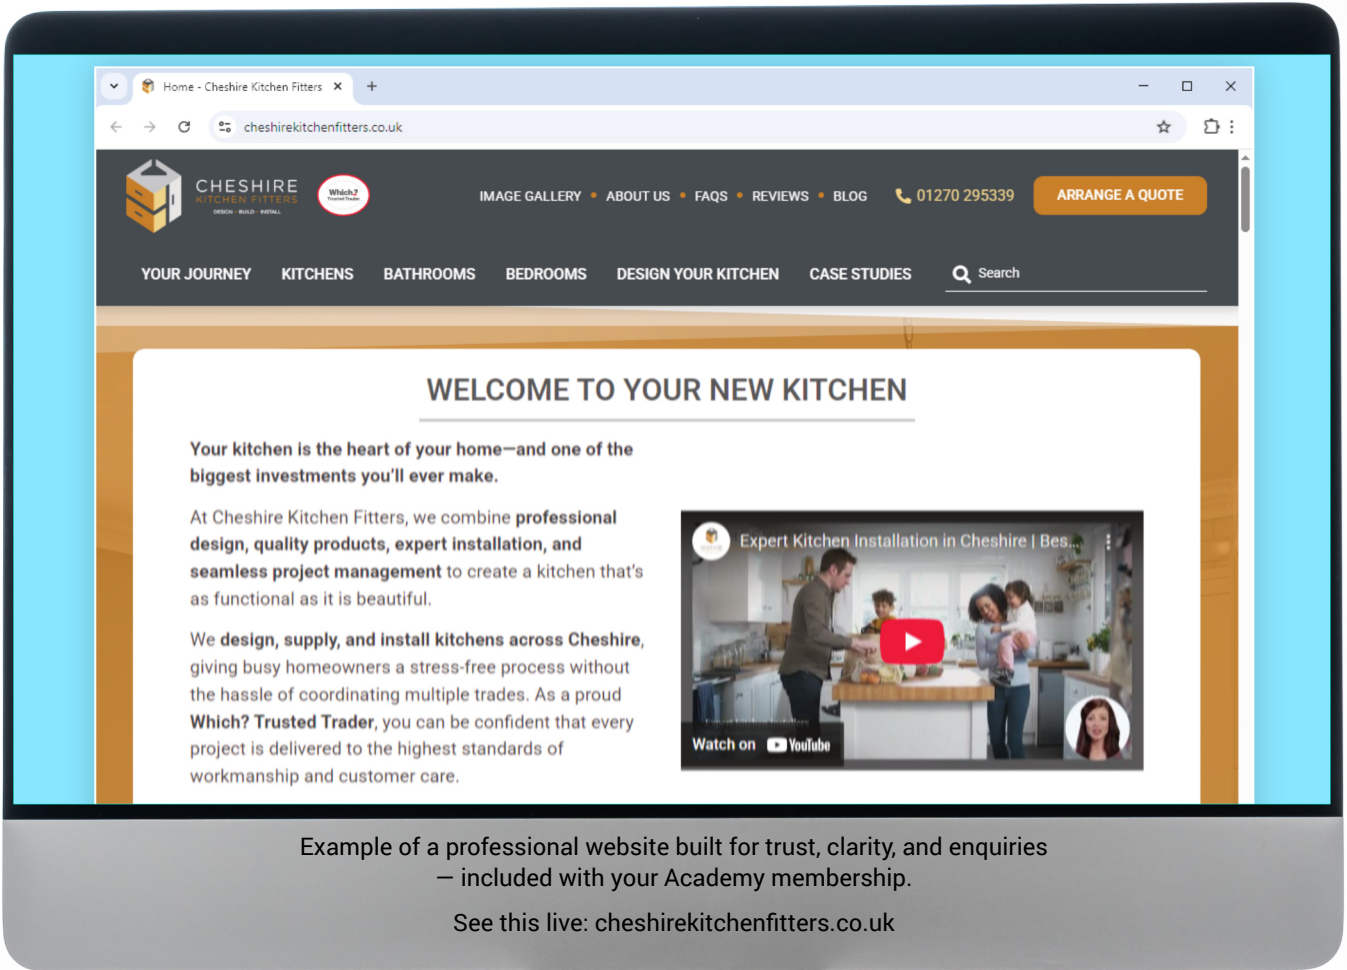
Home - Cheshire Kitchen Fitters ×

cheshirekitchenfitters.co.uk

CHESHIRE
KITCHEN FITTERS
DESIGN · BUILD · INSTALL

Which? Trusted Trader

IMAGE GALLERY • ABOUT US • FAQS • REVIEWS • BLOG

01270 295339

ARRANGE A QUOTE

YOUR JOURNEY KITCHENS BATHROOMS BEDROOMS DESIGN YOUR KITCHEN CASE STUDIES

Search

WELCOME TO YOUR NEW KITCHEN

Your kitchen is the heart of your home—and one of the biggest investments you'll ever make.

At Cheshire Kitchen Fitters, we combine professional design, quality products, expert installation, and seamless project management to create a kitchen that's as functional as it is beautiful.

We design, supply, and install kitchens across Cheshire, giving busy homeowners a stress-free process without the hassle of coordinating multiple trades. As a proud Which? Trusted Trader, you can be confident that every project is delivered to the highest standards of workmanship and customer care.

Expert Kitchen Installation in Cheshire | Bes...

Watch on YouTube

Example of a professional website built for trust, clarity, and enquiries — included with your Academy membership.

See this live: cheshirekitchenfitters.co.uk